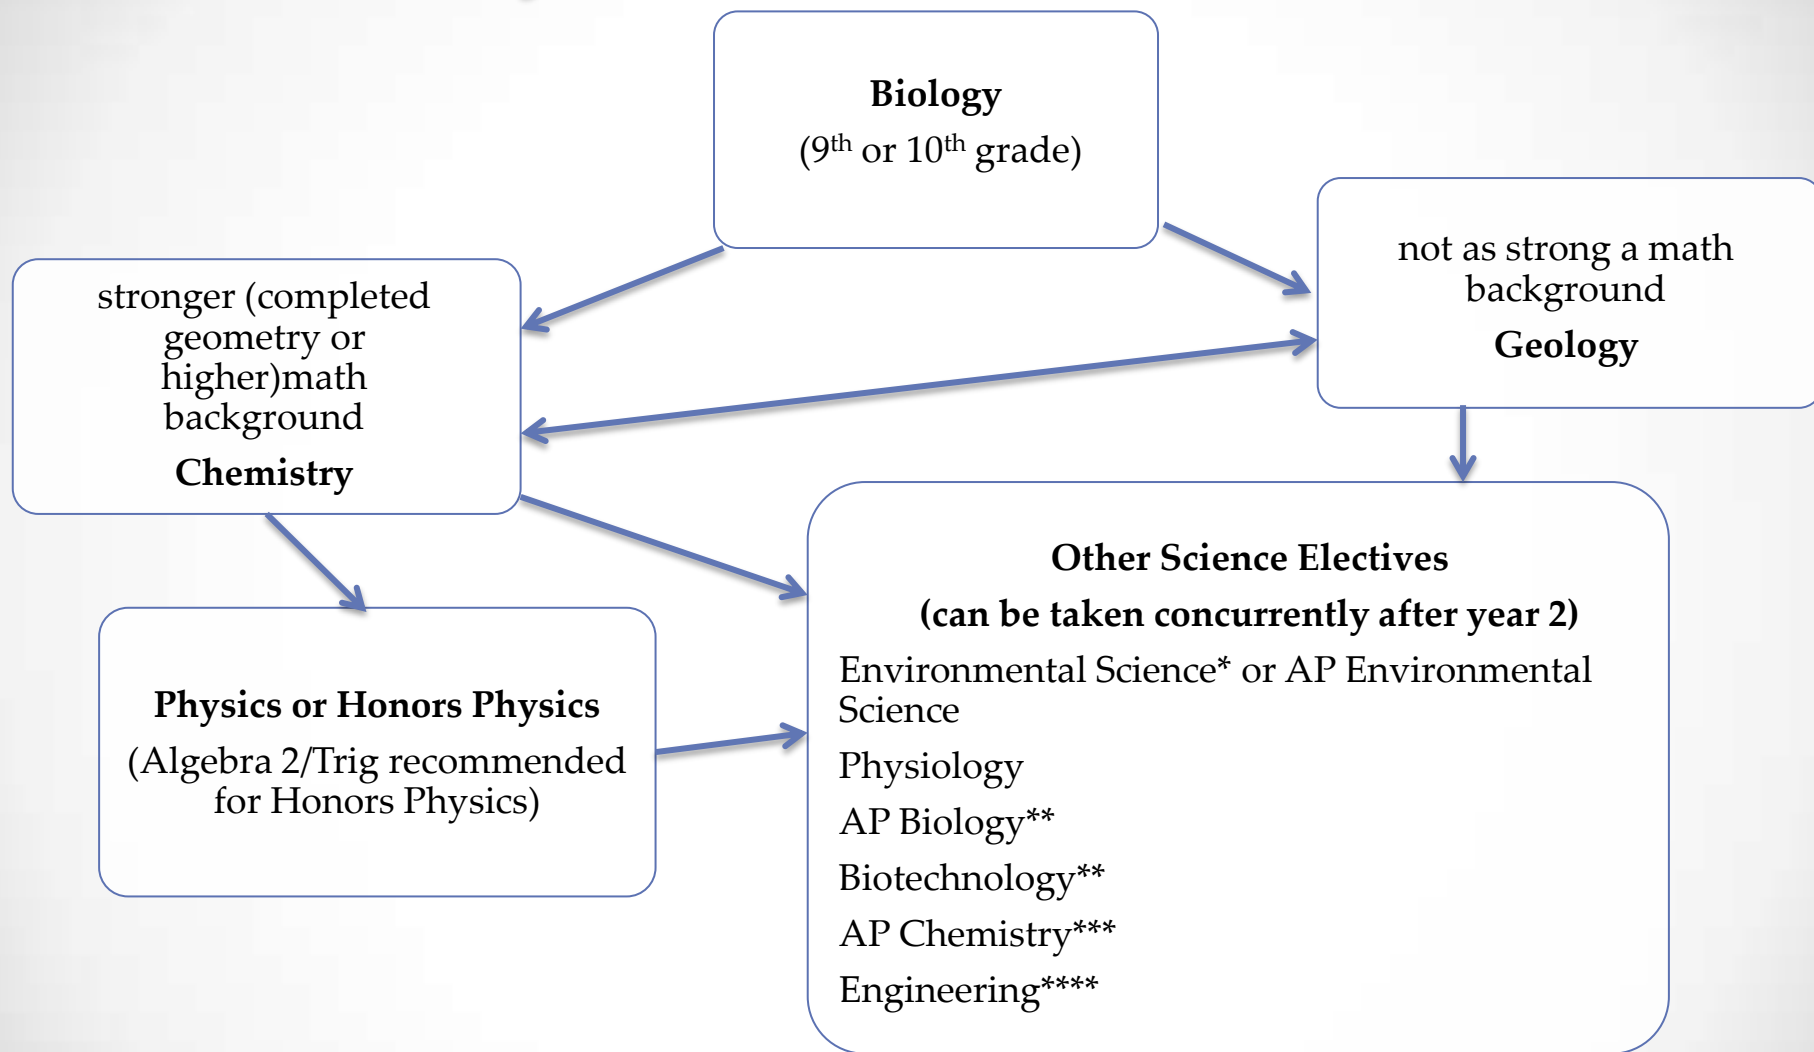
Biology
(9$^{th}$ or 10$^{th}$ grade)

stronger (completed geometry or higher)math background
Chemistry

not as strong a math background
Geology

Physics or Honors Physics
(Algebra 2/Trig recommended for Honors Physics)

Other Science Electives
(can be taken concurrently after year 2)
Environmental Science* or AP Environmental Science
Physiology
AP Biology**
Biotechnology**
AP Chemistry***
Engineering****